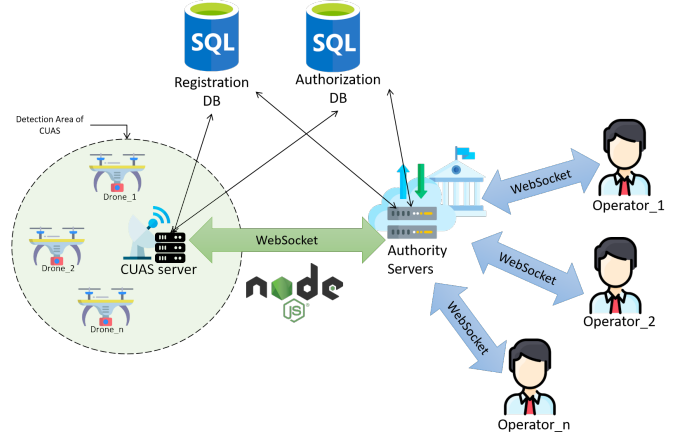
SQL
Registration DB

SQL
Authorization DB

Detection Area of CUAS

Drone_1

Drone_2

Drone_n

CUAS server

WebSocket

node JS

Authority Servers

WebSocket

WebSocket

WebSocket

Operator_1

Operator_2

Operator_n